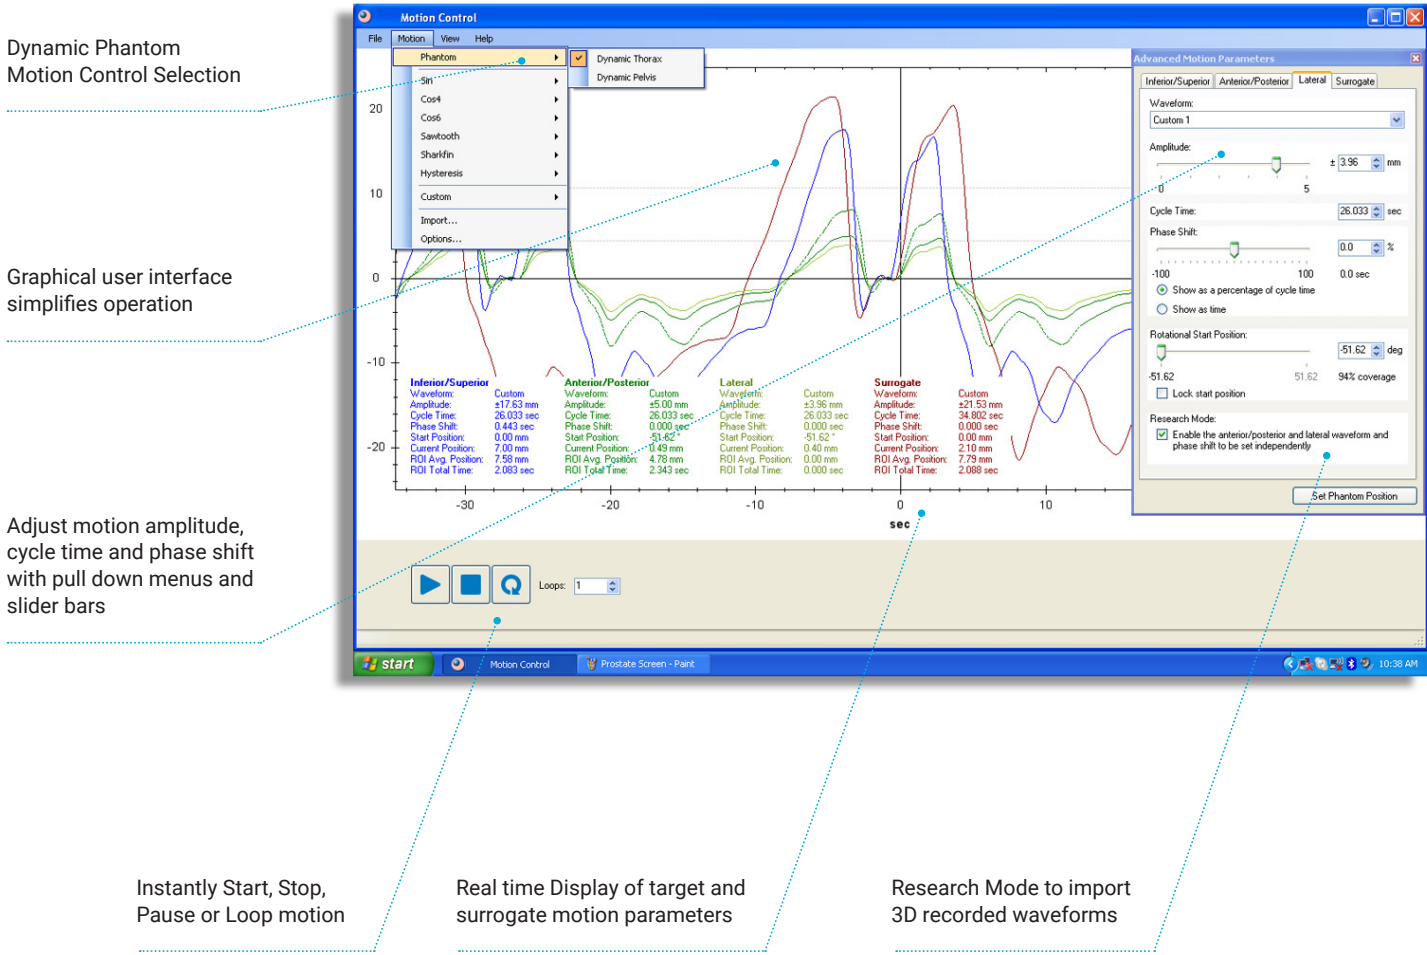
Dynamic Phantom
Motion Control Selection

Graphical user interface simplifies operation

Adjust motion amplitude, cycle time and phase shift with pull down menus and slider bars

Motion Control

File Motion View Help

Phantom
Sin
Cos4
Cos6
Sawtooth
Sharkfin
Hysteresis
Custom
Import...
Options...

Dynamic Thorax
Dynamic Pelvis

20
10
0
-10
-20

-30 -20 -10 0 10

sec

| Inferior/Superior | | Anterior/Posterior | | Lateral | | Surrogate | |
|---|---|---|---|---|---|---|---|
| Waveform: | Custom | Waveform: | Custom | Waveform: | Custom | Waveform: | Custom |
| Amplitude: | ±17.63 mm | Amplitude: | ±5.00 mm | Amplitude: | ±3.96 mm | Amplitude: | ±21.53 mm |
| Cycle Time: | 26.033 sec | Cycle Time: | 26.033 sec | Cycle Time: | 26.033 sec | Cycle Time: | 34.802 sec |
| Phase Shift: | 0.443 sec | Phase Shift: | 0.000 sec | Phase Shift: | 0.000 sec | Phase Shift: | 0.000 sec |
| Start Position: | 0.00 mm | Start Position: | -51.62 ° | Start Position: | -51.62 ° | Start Position: | 0.00 mm |
| Current Position: | 7.00 mm | Current Position: | 0.49 mm | Current Position: | 0.40 mm | Current Position: | 2.10 mm |
| ROI Avg. Position: | 7.58 mm | ROI Avg. Position: | 4.78 mm | ROI Avg. Position: | 0.00 mm | ROI Avg. Position: | 7.79 mm |
| ROI Total Time: | 2.083 sec | ROI Total Time: | 2.343 sec | ROI Total Time: | 0.000 sec | ROI Total Time: | 2.088 sec |

Loops: 1

Advanced Motion Parameters
Inferior/Superior Anterior/Posterior Lateral Surrogate
Waveform:
Custom 1
Amplitude:
± 3.96 mm
0 5
Cycle Time: 26.033 sec
Phase Shift:
0.0 %
-100 100 0.0 sec
Show as a percentage of cycle time
Show as time
Rotational Start Position:
-51.62 deg
-51.62 51.62 94% coverage
Lock start position
Research Mode:
Enable the anterior/posterior and lateral waveform and phase shift to be set independently
Set Phantom Position

start Motion Control Prostate Screen - Paint 10:38 AM

Instantly Start, Stop, Pause or Loop motion

Real time Display of target and surrogate motion parameters

Research Mode to import 3D recorded waveforms